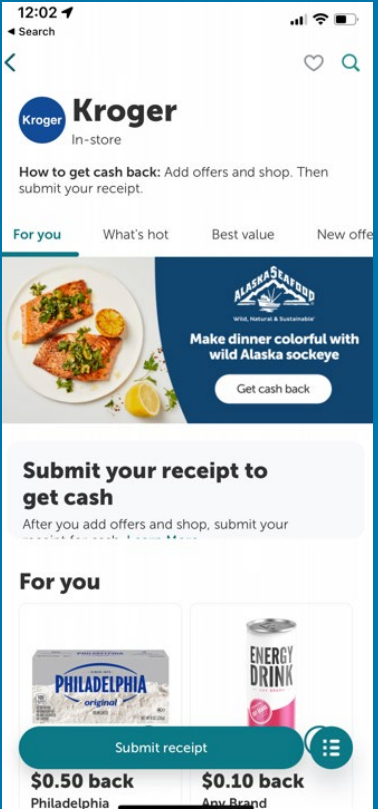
12:02
◂ Search

Kroger
Kroger
In-store

How to get cash back: Add offers and shop. Then submit your receipt.

For you
What's hot
Best value
New offe

ALASKA SEAFOOD
Wild, Natural & Sustainable
Make dinner colorful with wild Alaska sockeye
Get cash back

Submit your receipt to get cash
After you add offers and shop, submit your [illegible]

For you

PHILADELPHIA
original

ENERGY DRINK

Submit receipt

$0.50 back
Philadelphia

$0.10 back
Any Brand